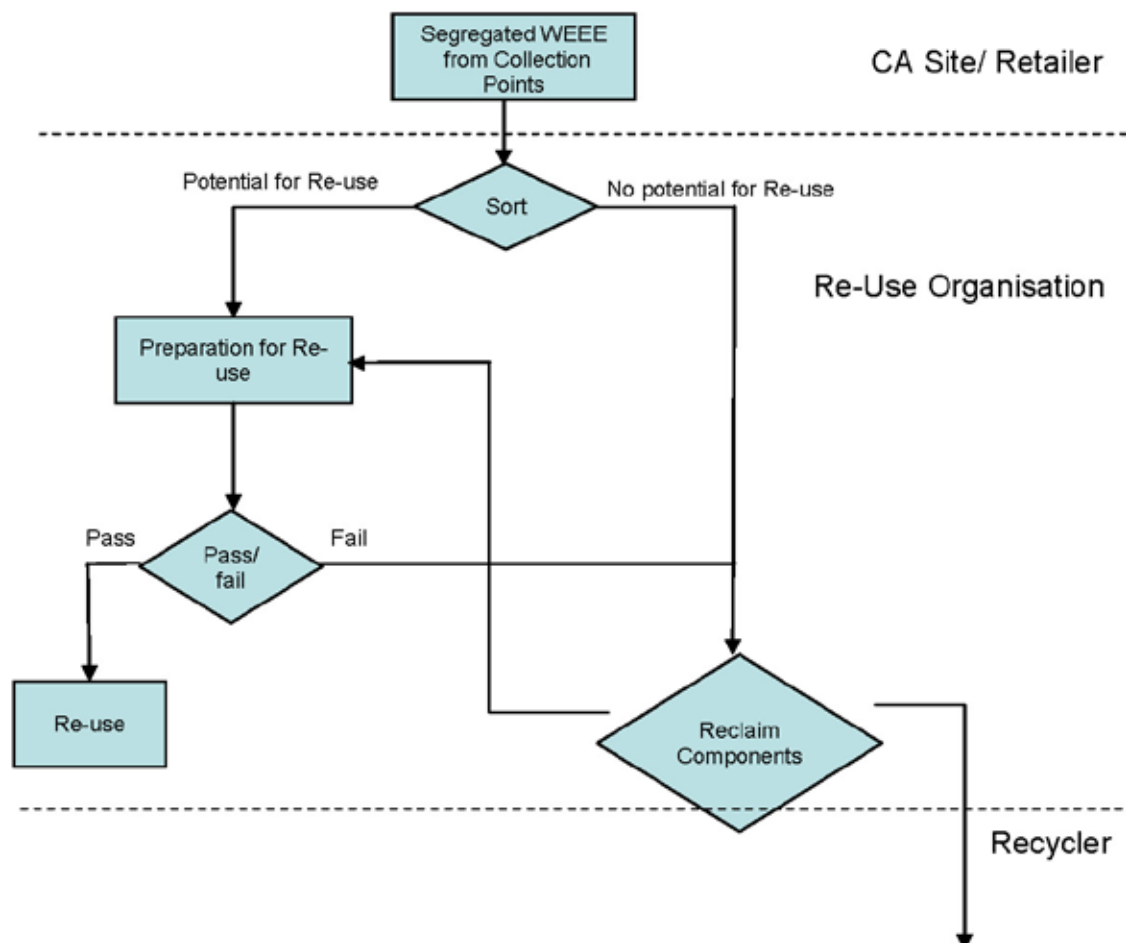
Segregated WEEE from Collection Points

CA Site/ Retailer

Potential for Re-use

Sort

No potential for Re-use

Re-Use Organisation

Preparation for Re-use

Pass

Pass/ fail

Fail

Re-use

Reclaim Components

Recycler